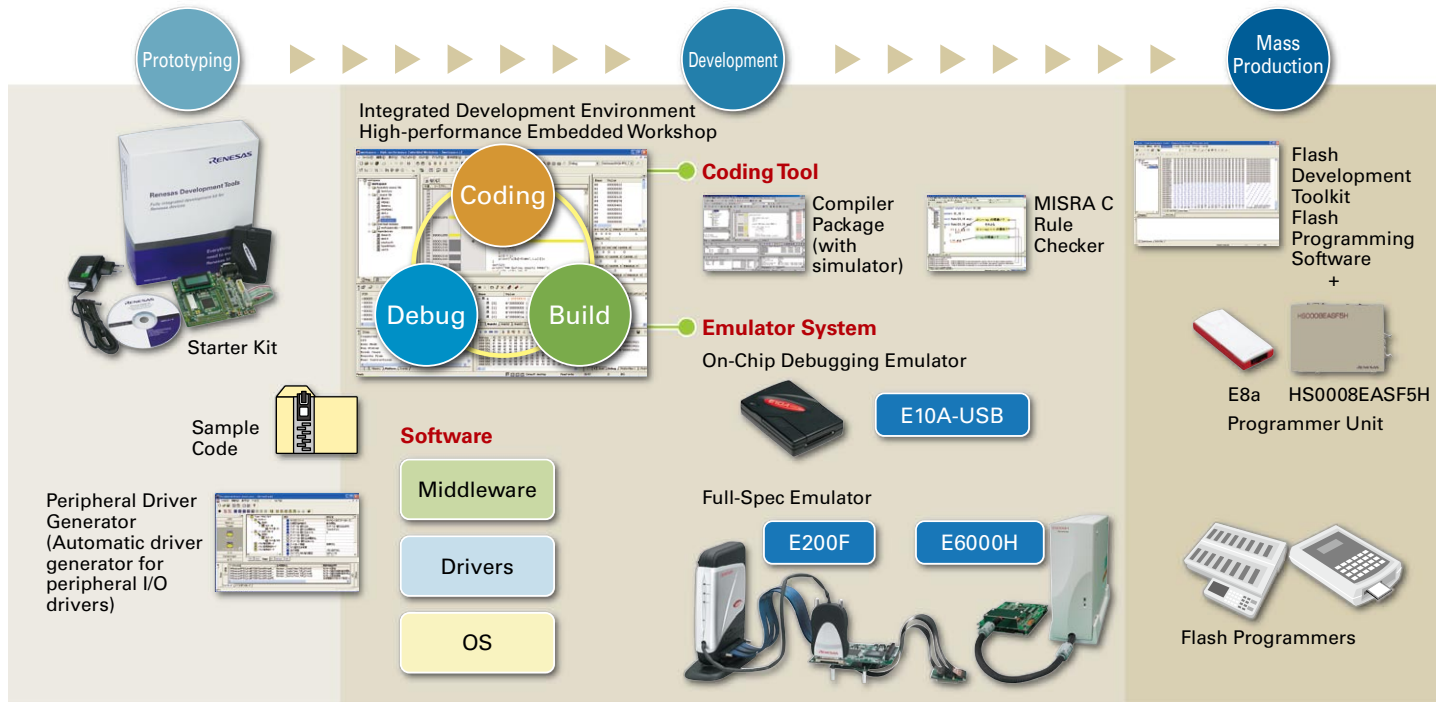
Prototyping

Development

Mass Production

Integrated Development Environment
High-performance Embedded Workshop

Coding

Debug

Build

Coding Tool

Compiler Package (with simulator)

MISRA C Rule Checker

Emulator System

On-Chip Debugging Emulator

E10A-USB

Full-Spec Emulator

E200F

E6000H

RENESAS

Renesas Development Tools

Starter Kit

Sample Code

Peripheral Driver Generator (Automatic driver generator for peripheral I/O drivers)

Software

Middleware

Drivers

OS

Flash Development Toolkit
Flash Programming Software
+

HS0008EASF5H

E8a

HS0008EASF5H

Programmer Unit

Flash Programmers